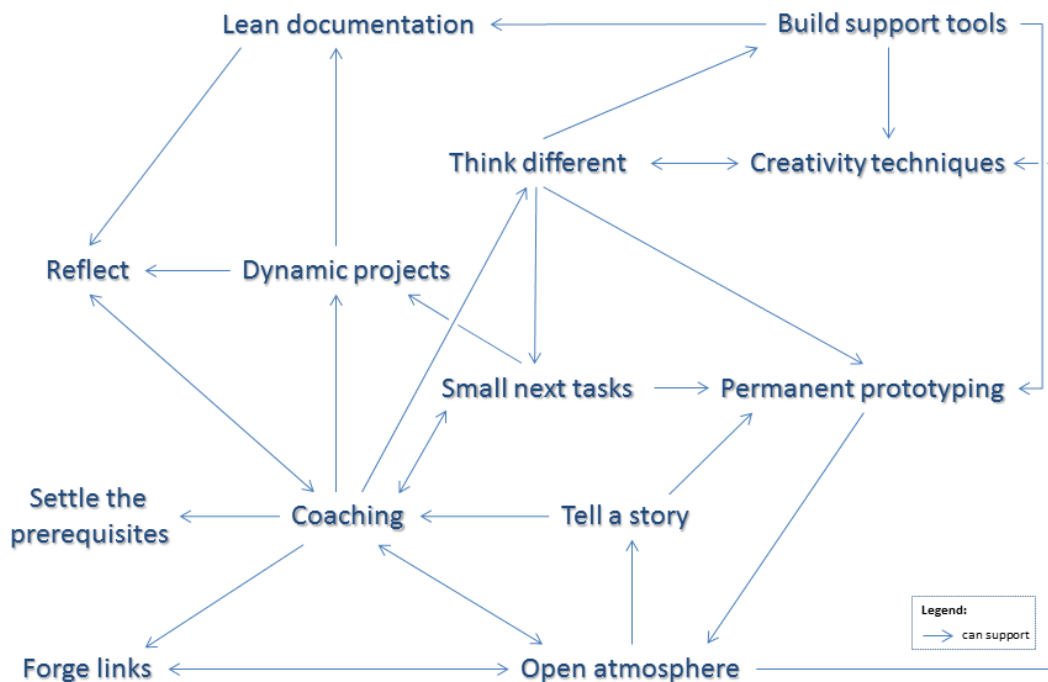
Lean documentation
Build support tools
Think different
Creativity techniques
Reflect
Dynamic projects
Small next tasks
Permanent prototyping
Settle the prerequisites
Coaching
Tell a story
Forge links
Open atmosphere

Legend:
can support